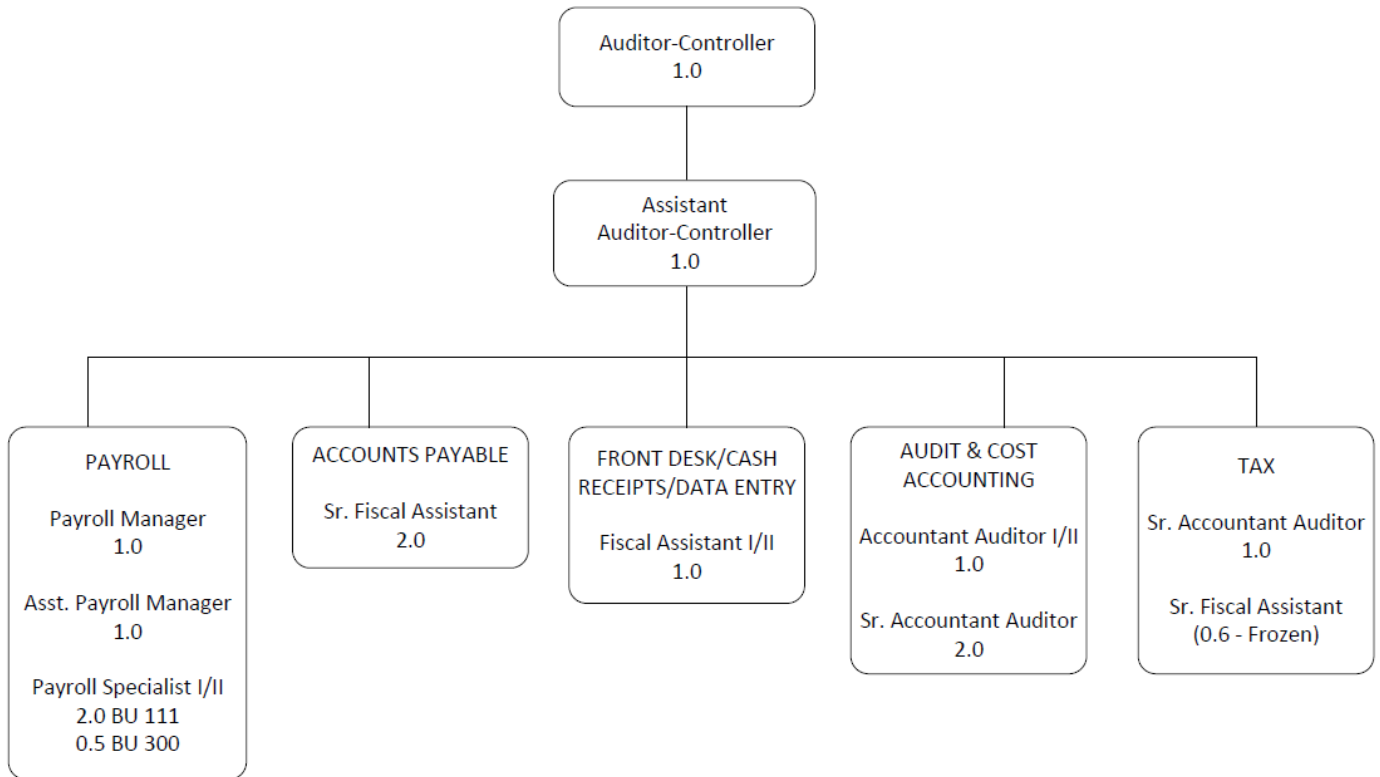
Auditor-Controller
1.0

Assistant
Auditor-Controller
1.0

PAYROLL

Payroll Manager
1.0

Asst. Payroll Manager
1.0

Payroll Specialist I/II
2.0 BU 111
0.5 BU 300

ACCOUNTS PAYABLE

Sr. Fiscal Assistant
2.0

FRONT DESK/CASH RECEIPTS/DATA ENTRY

Fiscal Assistant I/II
1.0

AUDIT & COST ACCOUNTING

Accountant Auditor I/II
1.0

Sr. Accountant Auditor
2.0

TAX

Sr. Accountant Auditor
1.0

Sr. Fiscal Assistant
(0.6 - Frozen)